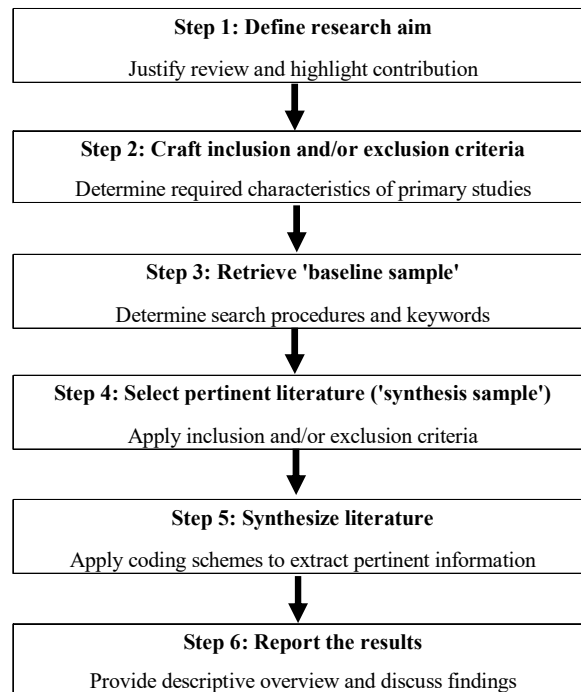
Step 1: Define research aim

Justify review and highlight contribution

Step 2: Craft inclusion and/or exclusion criteria

Determine required characteristics of primary studies

Step 3: Retrieve 'baseline sample'

Determine search procedures and keywords

Step 4: Select pertinent literature ('synthesis sample')

Apply inclusion and/or exclusion criteria

Step 5: Synthesize literature

Apply coding schemes to extract pertinent information

Step 6: Report the results

Provide descriptive overview and discuss findings